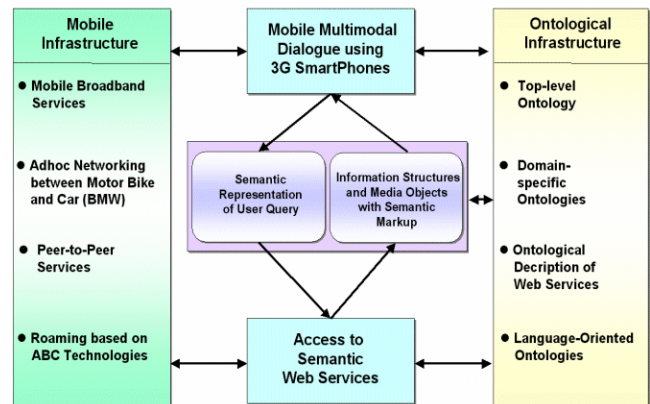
Mobile Infrastructure

Mobile Broadband Services

Adhoc Networking between Motor Bike and Car (BMW)

Peer-to-Peer Services

Roaming based on ABC Technologies

Mobile Multimodal Dialogue using 3G SmartPhones

Semantic Representation of User Query

Information Structures and Media Objects with Semantic Markup

Access to Semantic Web Services

Ontological Infrastructure

Top-level Ontology

Domain-specific Ontologies

Ontological Decription of Web Services

Language-Oriented Ontologies